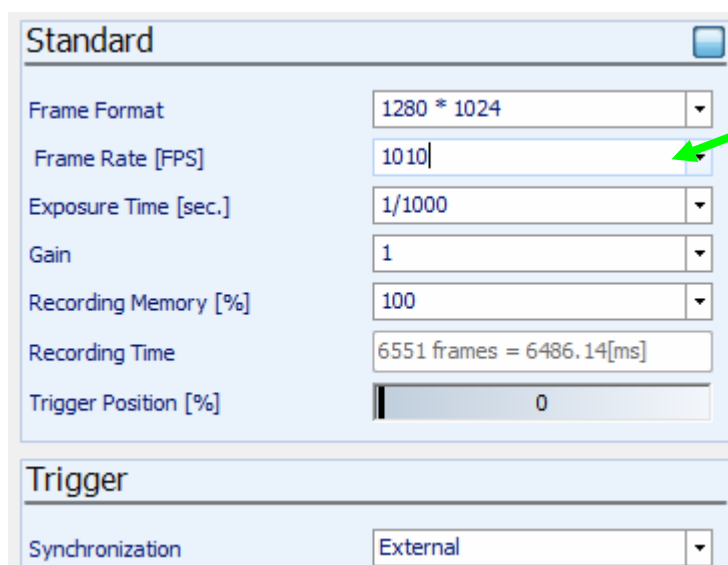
Standard

| | |
|---|---|
| Frame Format | 1280 * 1024 |
| Frame Rate [FPS] | 1010 |
| Exposure Time [sec.] | 1/1000 |
| Gain | 1 |
| Recording Memory [%] | 100 |
| Recording Time | 6551 frames = 6486.14[ms] |
| Trigger Position [%] | 0 |

Trigger

| | |
|---|---|
| Synchronization | External |